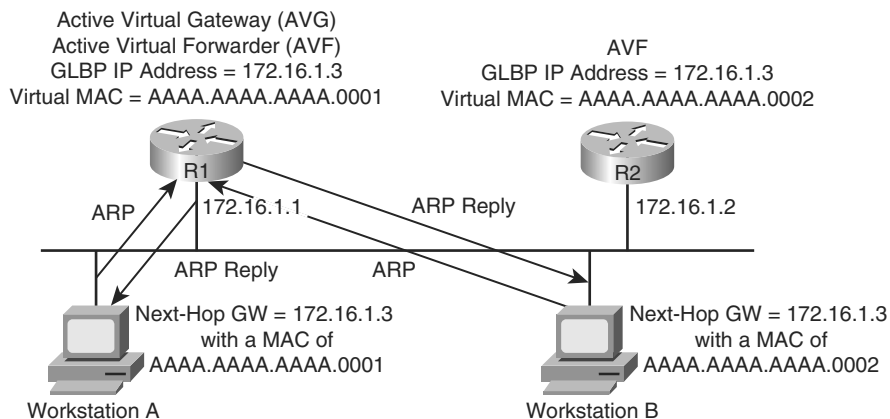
Active Virtual Gateway (AVG)
Active Virtual Forwarder (AVF)
GLBP IP Address = 172.16.1.3
Virtual MAC = AAAA.AAAA.AAAA.0001

AVF
GLBP IP Address = 172.16.1.3
Virtual MAC = AAAA.AAAA.AAAA.0002

R1

R2

ARP

172.16.1.1

ARP Reply

172.16.1.2

ARP Reply

ARP

Next-Hop GW = 172.16.1.3
with a MAC of
AAAA.AAAA.AAAA.0001

Next-Hop GW = 172.16.1.3
with a MAC of
AAAA.AAAA.AAAA.0002

Workstation A

Workstation B